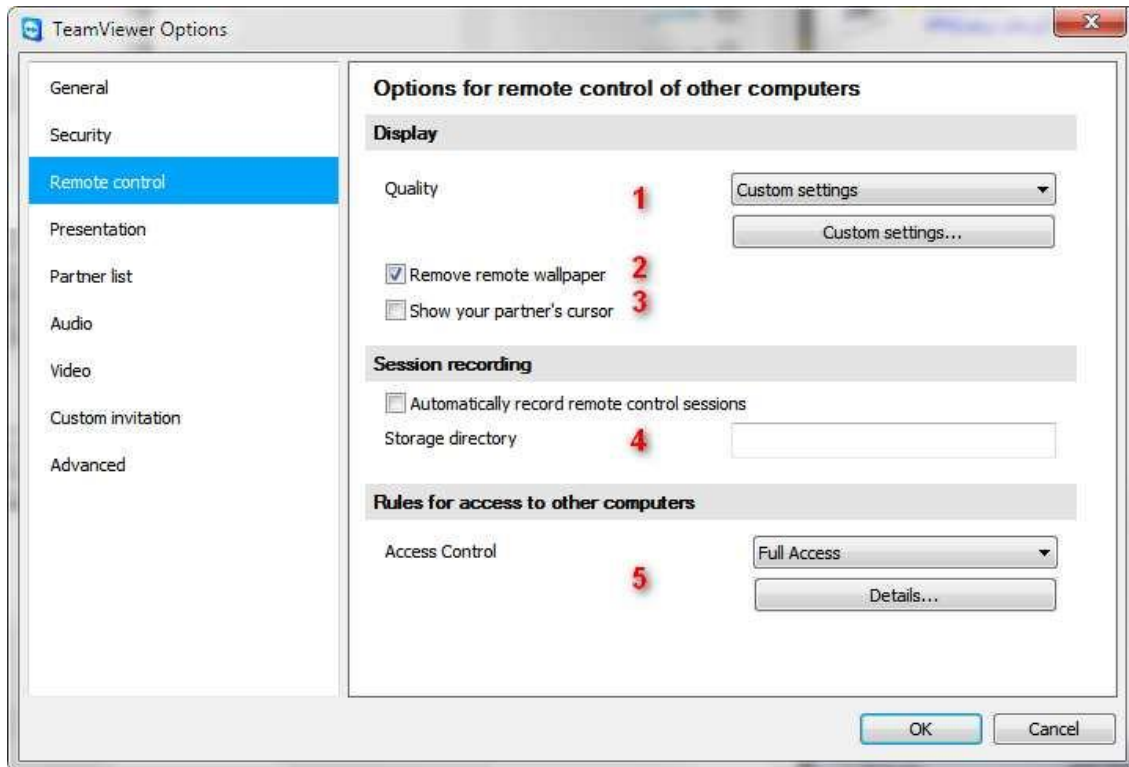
TeamViewer Options

General
Security
Remote control
Presentation
Partner list
Audio
Video
Custom invitation
Advanced

Options for remote control of other computers

Display

Quality 1 Custom settings
Custom settings...

Remove remote wallpaper 2
Show your partner's cursor 3

Session recording

Automatically record remote control sessions
Storage directory 4

Rules for access to other computers

Access Control Full Access
5 Details...

OK Cancel